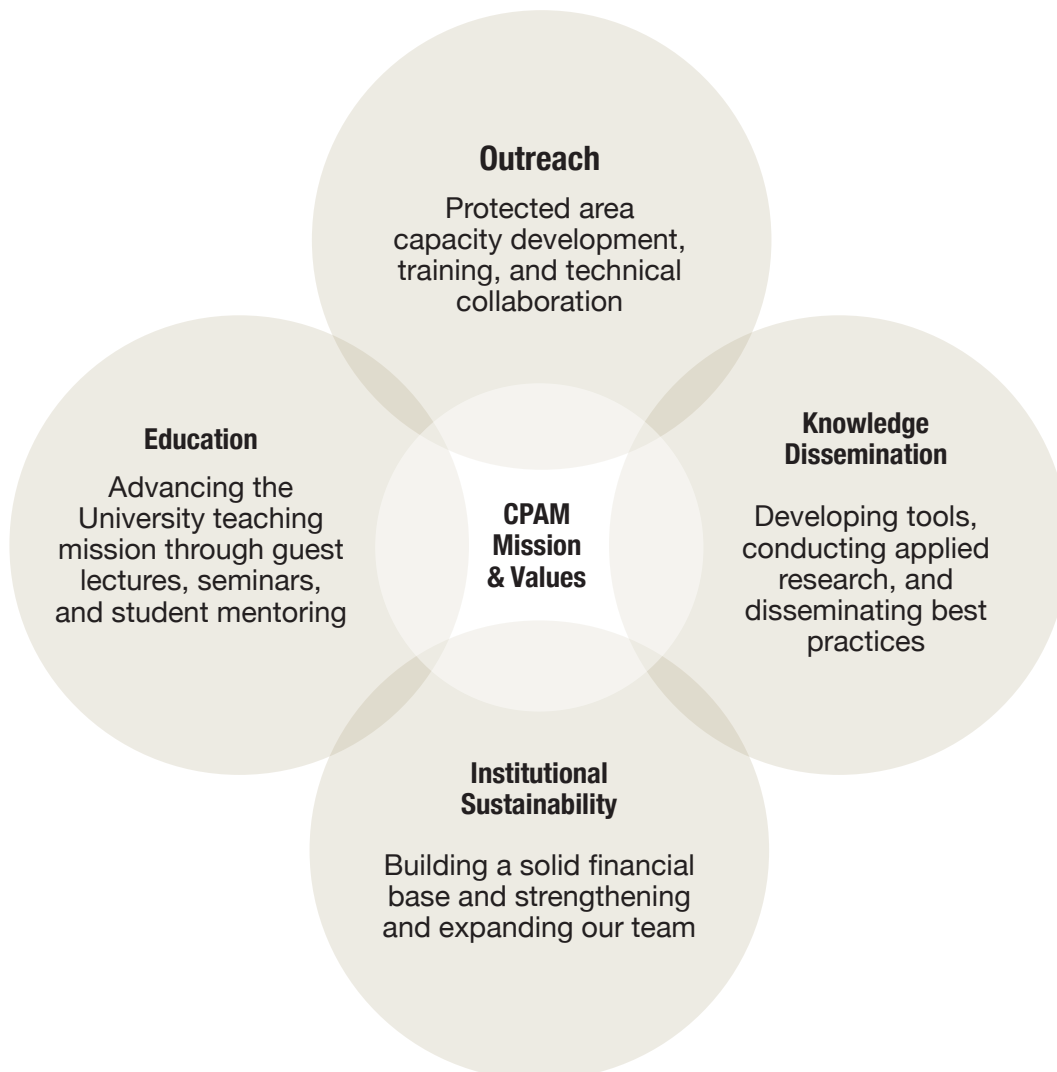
Outreach

Protected area capacity development, training, and technical collaboration

Education

Advancing the University teaching mission through guest lectures, seminars, and student mentoring

CPAM Mission & Values

Knowledge Dissemination

Developing tools, conducting applied research, and disseminating best practices

Institutional Sustainability

Building a solid financial base and strengthening and expanding our team